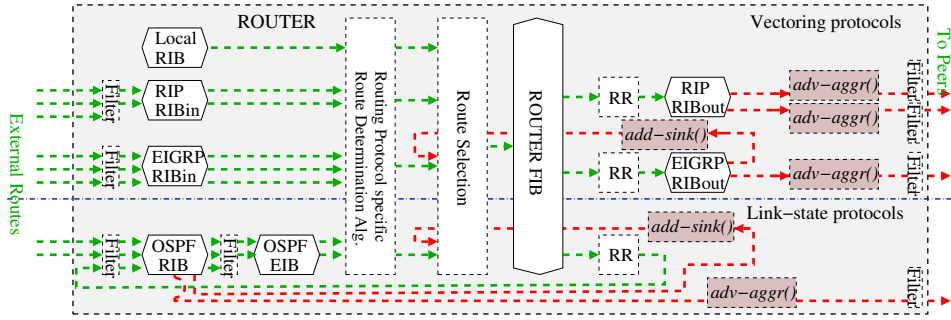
ROUTER

Vectoring protocols

Local RIB

RIP RIBin

EIGRP RIBin

OSPF RIB

OSPF EIB

Filter

Filter

Filter

Filter

External Routes

Routing Protocol specific Route Determination Alg.

Route Selection

ROUTER FIB

RR

RR

RR

RIP RIBout

EIGRP RIBout

$adv-aggr()$

$adv-aggr()$

$adv-aggr()$

$adv-aggr()$

$add-sink()$

$add-sink()$

Filter

Filter

Filter

Filter

To Peers

Link-state protocols